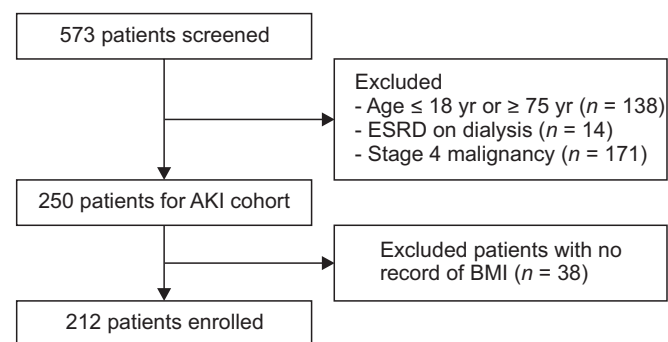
573 patients screened

Excluded
- Age ≤ 18 yr or ≥ 75 yr ($n$ = 138)
- ESRD on dialysis ($n$ = 14)
- Stage 4 malignancy ($n$ = 171)

250 patients for AKI cohort

Excluded patients with no record of BMI ($n$ = 38)

212 patients enrolled